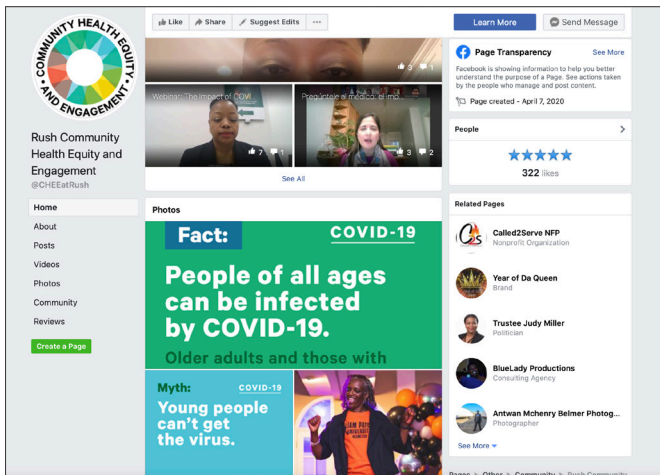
COMMUNITY HEALTH EQUITY AND ENGAGEMENT

Rush Community Health Equity and Engagement
@CHEEatRush

Home
About
Posts
Videos
Photos
Community
Reviews

Create a Page

Like
Share
Suggest Edits
...

Learn More
Send Message

3 1

Webinar: The impact of COV...
7 1

Pregúntele al médico: el im...
3 2

See All

Photos

Fact:
COVID-19
People of all ages can be infected by COVID-19.
Older adults and those with

Myth:
COVID-19
Young people can't get the virus.

Page Transparency
See More
Facebook is showing information to help you better understand the purpose of a Page. See actions taken by the people who manage and post content.
Page created - April 7, 2020

People
★★★★★
322 likes

Related Pages

Called2Serve NFP
Nonprofit Organization

Year of Da Queen
Brand

Trustee Judy Miller
Politician

BlueLady Productions
Consulting Agency

Antwan Mchenry Belmer Photog...
Photographer

See More

Pages > Other > Community > Rush Community